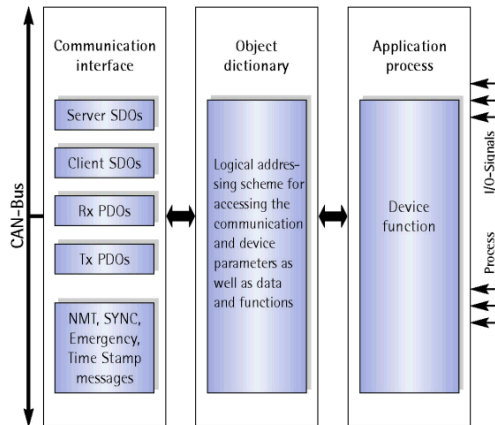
CAN-Bus

Communication interface

Server SDOs

Client SDOs

Rx PDOs

Tx PDOs

NMT, SYNC, Emergency, Time Stamp messages

Object dictionary

Logical addressing scheme for accessing the communication and device parameters as well as data and functions

Application process

Device function

I/O-Signals

Process